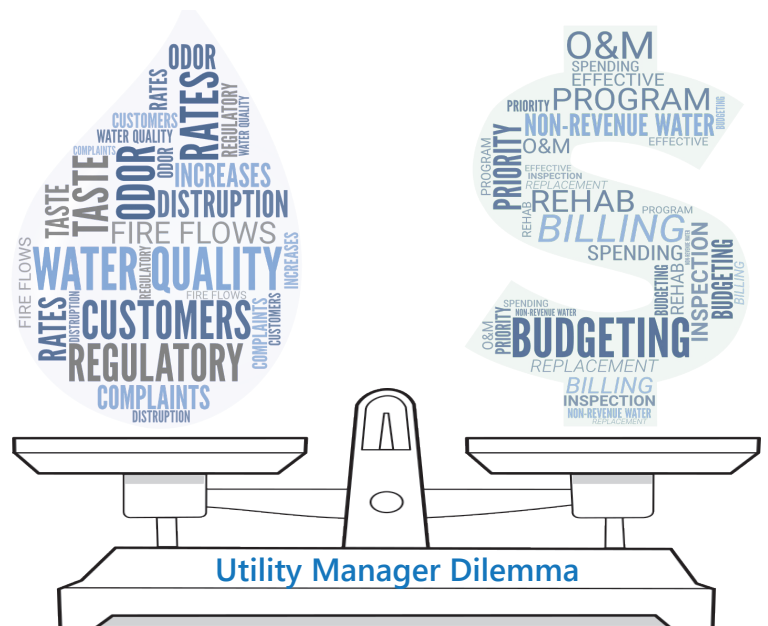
ODOR
RATES
RATES
REGULATORY
CUSTOMERS
WATER QUALITY
COMPLAINTS
ODOR
ODOR
REGULATORY
TASTE
TASTE
INCREASES
DISTRUPTION
FIRE FLOWS
WATER QUALITY
FIRE FLOWS
REGULATORY
DISTRUPTION
INCREASES
RATES
CUSTOMERS
FIRE FLOWS
COMPLAINTS
CUSTOMERS
REGULATORY
COMPLAINTS
DISTRUPTION

O&M
SPENDING
EFFECTIVE
PRIORITY
PROGRAM
NON-REVENUE WATER
BUDGETING
O&M
EFFECTIVE
PROGRAM
PRIORITY
EFFECTIVE
INSPECTION
REPLACEMENT
REHAB
REHAB
PROGRAM
BILLING
SPENDING
BUDGETING
REHAB
INSPECTION
BILLING
SPENDING
NON-REVENUE WATER
O&M
PRIORITY
BUDGETING
REPLACEMENT
BILLING
INSPECTION
NON-REVENUE WATER
REPLACEMENT

Utility Manager Dilemma